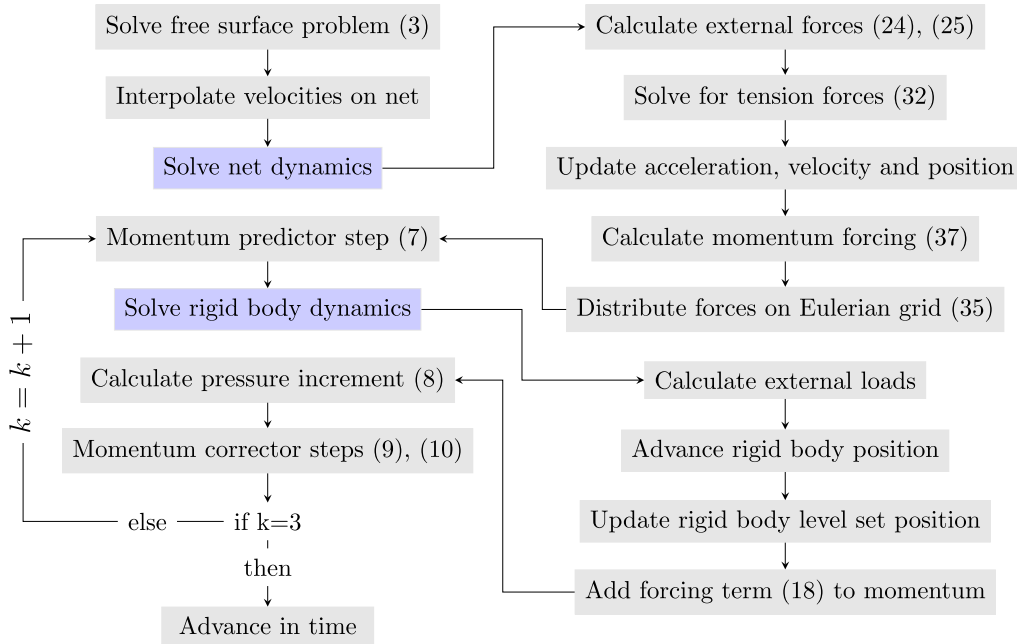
Solve free surface problem (3)

Interpolate velocities on net

Solve net dynamics

Calculate external forces (24), (25)

Solve for tension forces (32)

Update acceleration, velocity and position

Calculate momentum forcing (37)

Distribute forces on Eulerian grid (35)

$k = k + 1$

Momentum predictor step (7)

Solve rigid body dynamics

Calculate external loads

Advance rigid body position

Update rigid body level set position

Add forcing term (18) to momentum

Calculate pressure increment (8)

Momentum corrector steps (9), (10)

else

if k=3

then

Advance in time